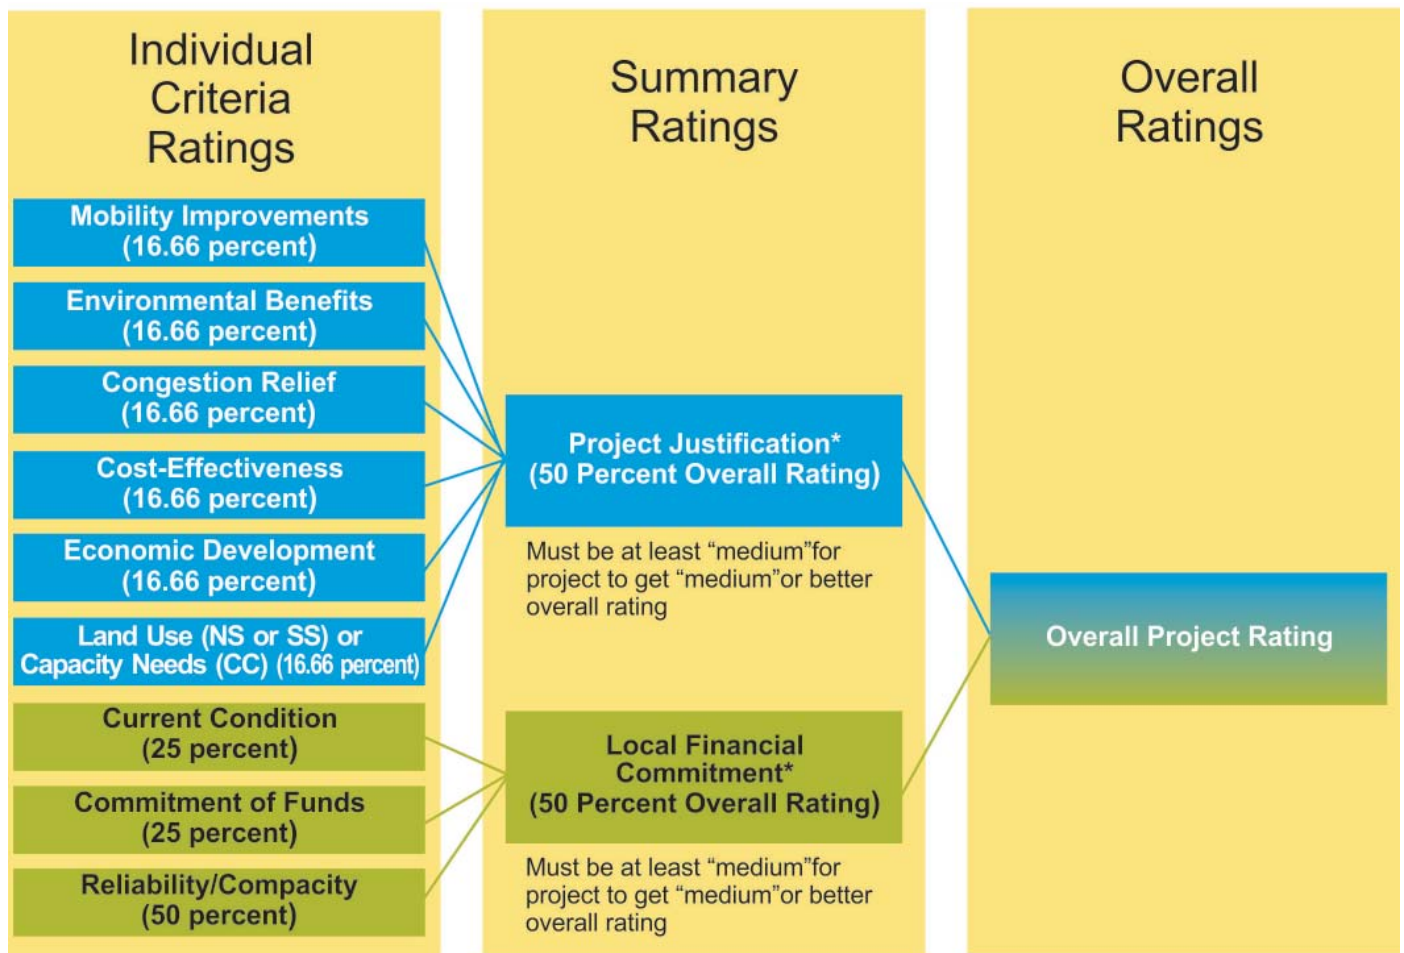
Individual Criteria Ratings

Summary Ratings

Overall Ratings

Mobility Improvements (16.66 percent)

Environmental Benefits (16.66 percent)

Congestion Relief (16.66 percent)

Cost-Effectiveness (16.66 percent)

Economic Development (16.66 percent)

Land Use (NS or SS) or Capacity Needs (CC) (16.66 percent)

Current Condition (25 percent)

Commitment of Funds (25 percent)

Reliability/Compacity (50 percent)

Project Justification* (50 Percent Overall Rating)

Must be at least "medium"for project to get "medium"or better overall rating

Local Financial Commitment* (50 Percent Overall Rating)

Must be at least "medium"for project to get "medium"or better overall rating

Overall Project Rating